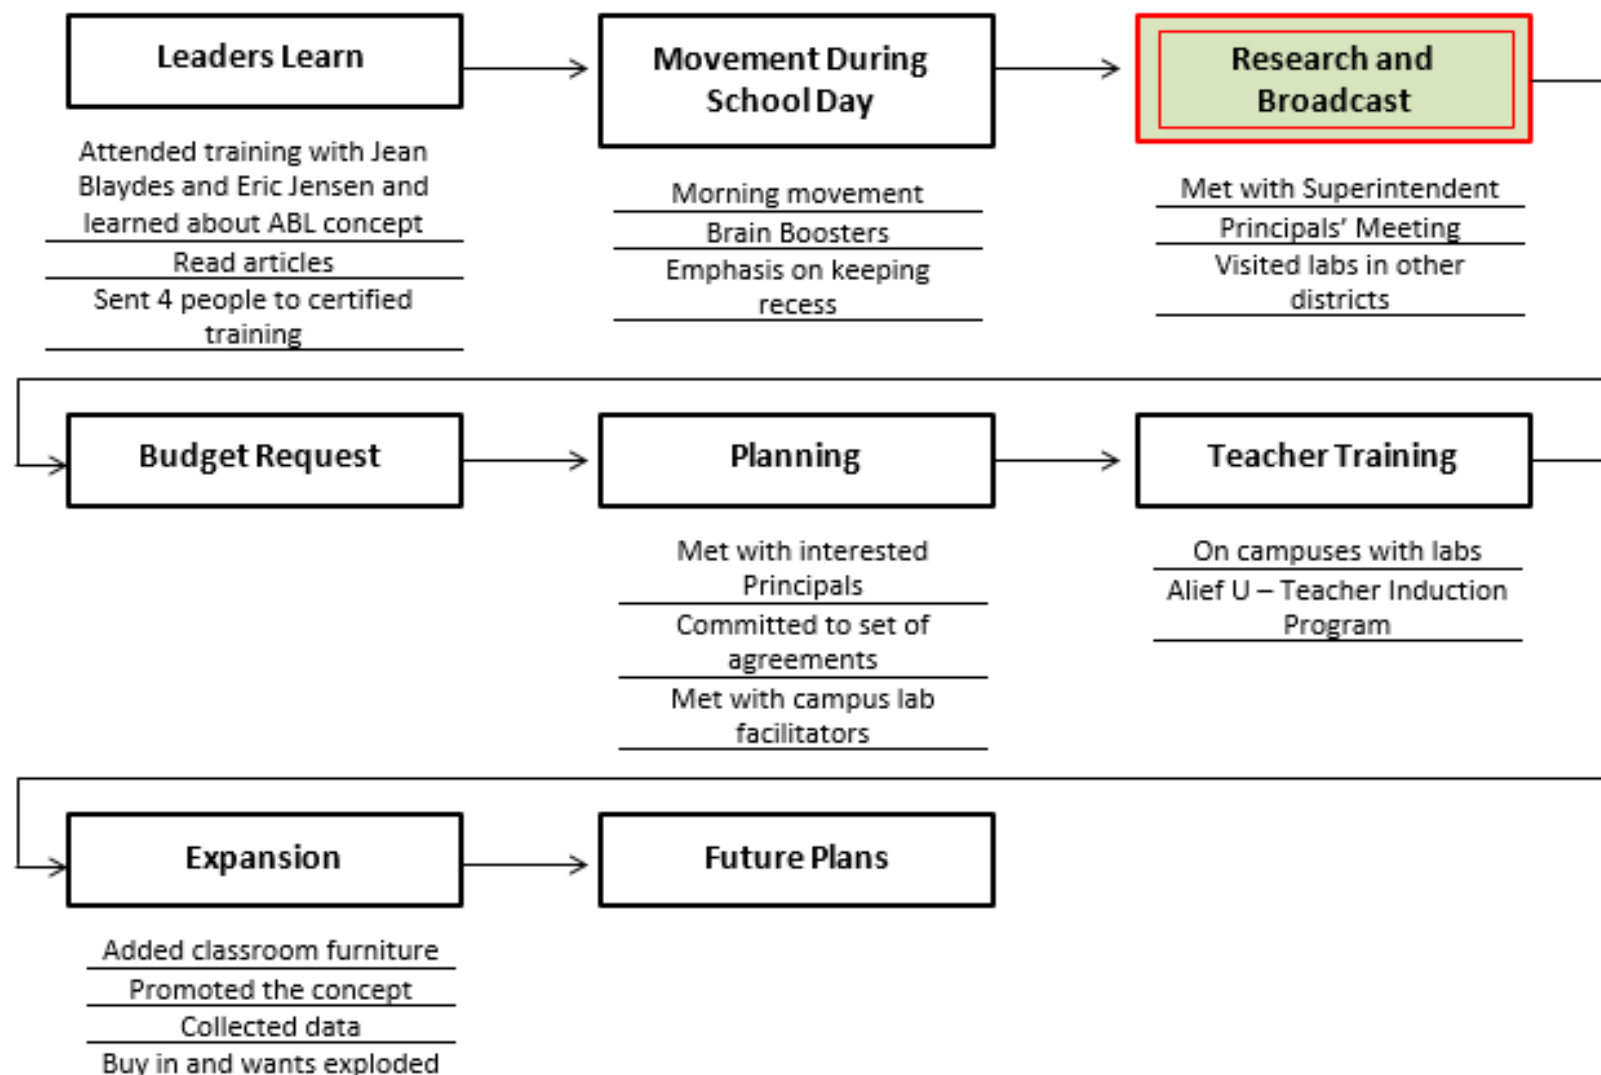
Leaders Learn

Attended training with Jean Blaydes and Eric Jensen and learned about ABL concept

Read articles

Sent 4 people to certified training

Movement During School Day

Morning movement

Brain Boosters

Emphasis on keeping recess

Research and Broadcast

Met with Superintendent

Principals' Meeting

Visited labs in other districts

Budget Request

Planning

Met with interested Principals

Committed to set of agreements

Met with campus lab facilitators

Teacher Training

On campuses with labs

Alief U – Teacher Induction Program

Expansion

Added classroom furniture

Promoted the concept

Collected data

Buy in and wants exploded

Future Plans